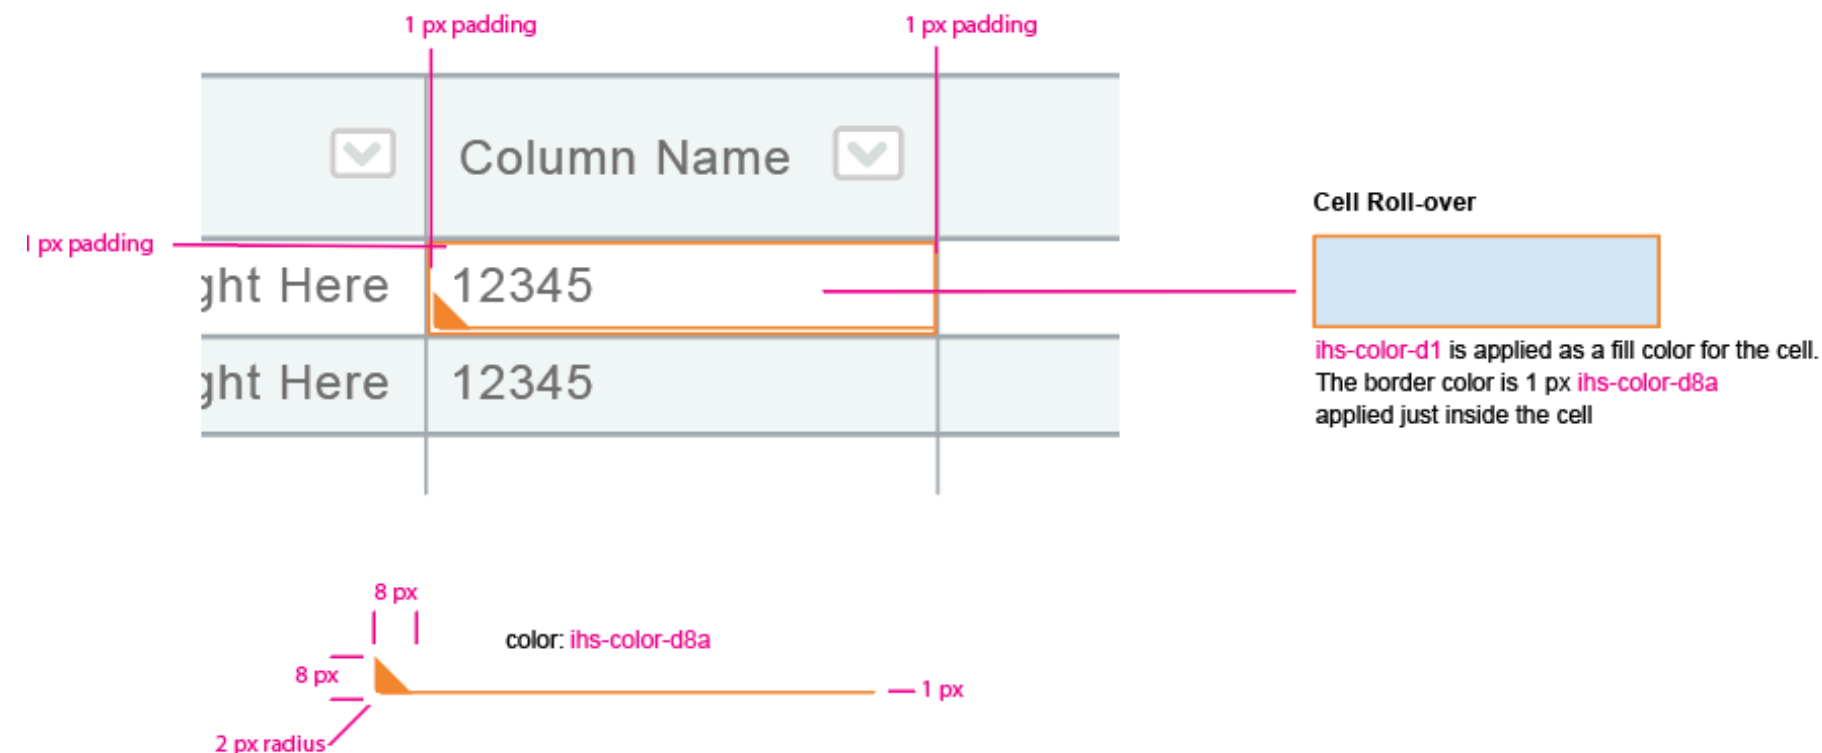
1 px padding

1 px padding

Column Name

1 px padding

ght Here

12345

ght Here

12345

Cell Roll-over

ihs-color-d1 is applied as a fill color for the cell. The border color is 1 px ihs-color-d8a applied just inside the cell

8 px

8 px

color: ihs-color-d8a

1 px

2 px radius